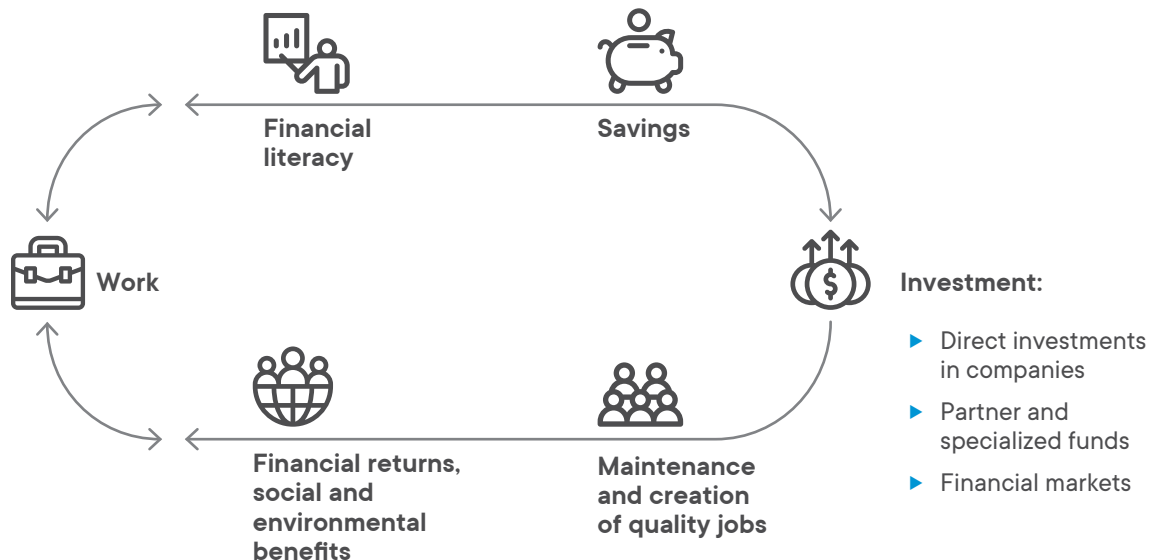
Financial literacy

Savings

Work

Investment:

- Direct investments in companies
- Partner and specialized funds
- Financial markets

Financial returns, social and environmental benefits

Maintenance and creation of quality jobs